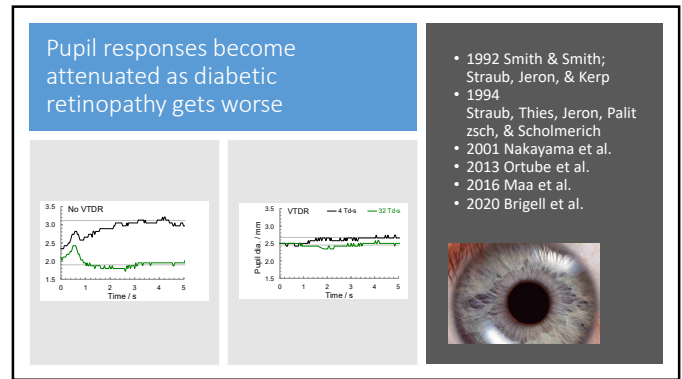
Pupil responses become attenuated as diabetic retinopathy gets worse

No VTDR

3.5
3.0
2.5
2.0
1.5

0 1 2 3 4 5
Time / s

VTDR — 4 Td·s — 32 Td·s

Pupil dia. / mm

3.5
3.0
2.5
2.0
1.5

0 1 2 3 4 5
Time / s

• 1992 Smith & Smith; Straub, Jeron, & Kerp
• 1994 Straub, Thies, Jeron, Palitzsch, & Scholmerich
• 2001 Nakayama et al.
• 2013 Ortube et al.
• 2016 Maa et al.
• 2020 Brigell et al.